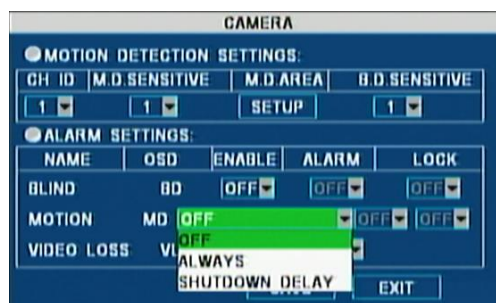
CAMERA

MOTION DETECTION SETTINGS:

| CH ID | M.D.SENSITIVE | M.D.AREA | B.D.SENSITIVE |
|---|---|---|---|
| 1 | 1 | SETUP | 1 |

ALARM SETTINGS:

| NAME | OSD | ENABLE | ALARM | LOCK |
|---|---|---|---|---|
| BLIND | BD | OFF | OFF | OFF |
| MOTION | MD | OFF | OFF | OFF |
| VIDEO LOSS | VI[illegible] | | | |

OFF
ALWAYS
SHUTDOWN DELAY

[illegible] EXIT